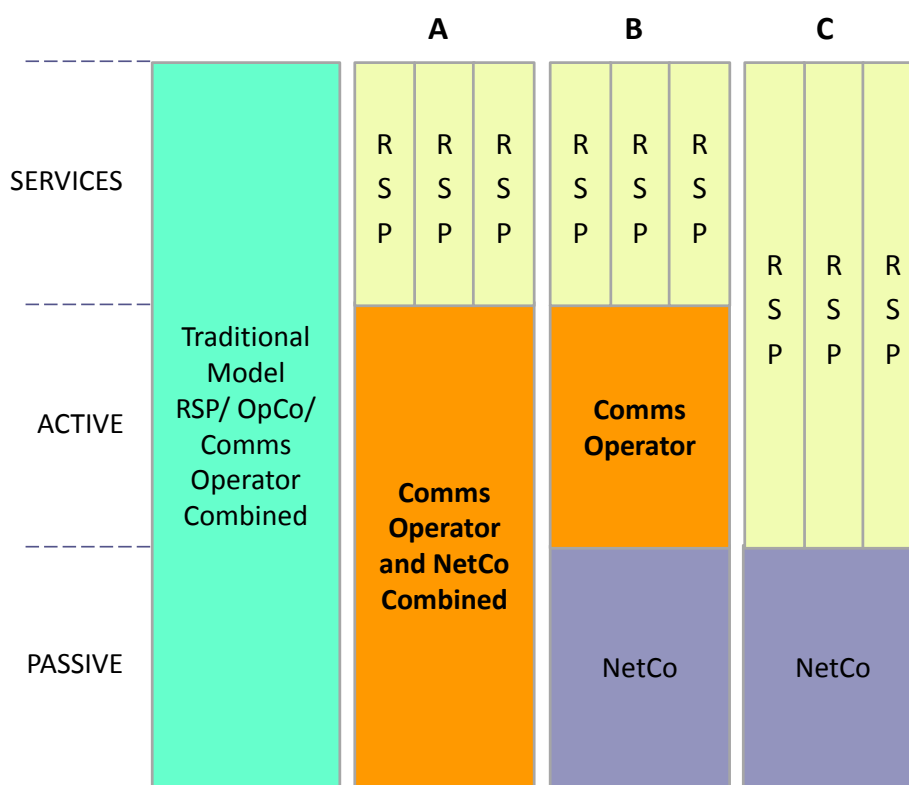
A B C

SERVICES

ACTIVE

PASSIVE

Traditional Model RSP/ OpCo/ Comms Operator Combined

R S P R S P R S P

Comms Operator and NetCo Combined

R S P R S P R S P

Comms Operator

NetCo

R S P R S P R S P

NetCo